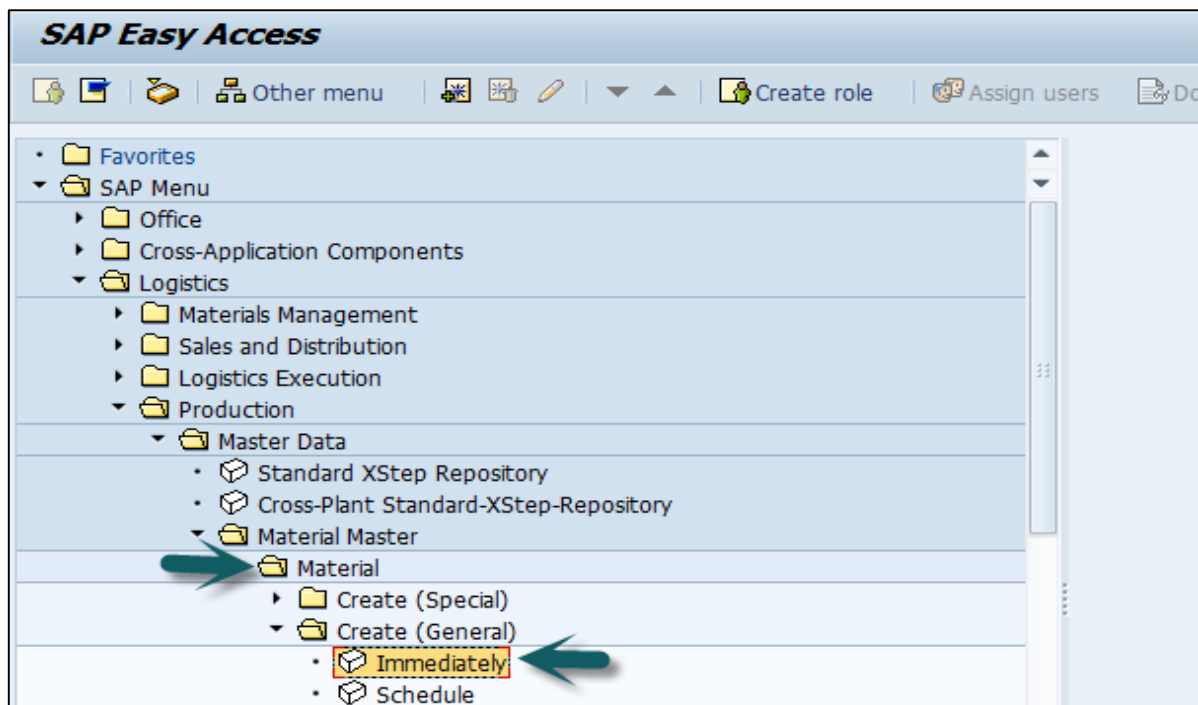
SAP Easy Access

Other menu | Create role | Assign users | Do

Favorites
SAP Menu
Office
Cross-Application Components
Logistics
Materials Management
Sales and Distribution
Logistics Execution
Production
Master Data
Standard XStep Repository
Cross-Plant Standard-XStep-Repository
Material Master
Material
Create (Special)
Create (General)
Immediately
Schedule